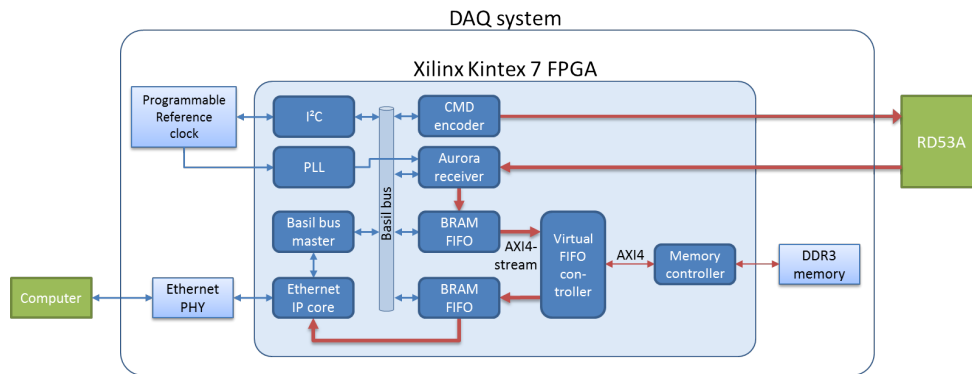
DAQ system

Xilinx Kintex 7 FPGA

Programmable Reference clock

I$^2$C

CMD encoder

RD53A

PLL

Aurora receiver

Basil bus

Basil bus master

BRAM FIFO

AXI4-stream

Virtual FIFO controller

AXI4

Memory controller

DDR3 memory

Computer

Ethernet PHY

Ethernet IP core

BRAM FIFO